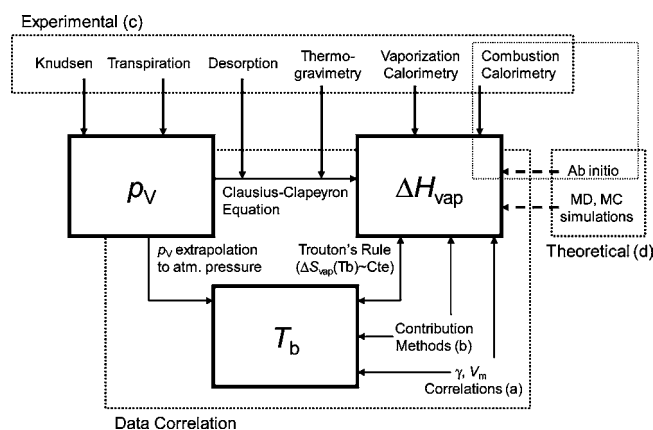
Experimental (c)

Knudsen

Transpiration

Desorption

Thermogravimetry

Vaporization Calorimetry

Combustion Calorimetry

$p_V$

Clausius-Clapeyron Equation

$\Delta H_{vap}$

Ab initio

MD, MC simulations

Theoretical (d)

$p_V$ extrapolation to atm. pressure

Trouton's Rule ($\Delta S_{vap}$(Tb)~Cte)

$T_b$

Contribution Methods (b)

$\gamma$, $V_m$ Correlations (a)

Data Correlation